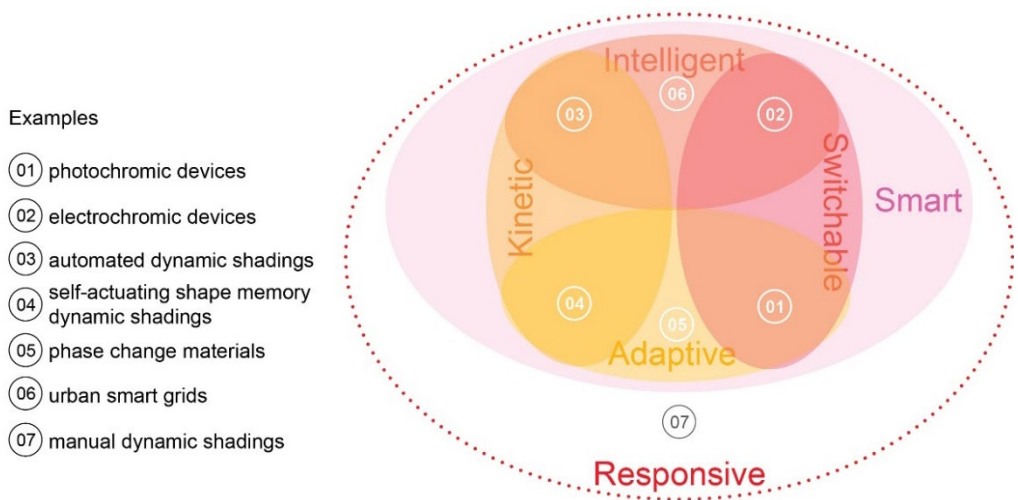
Examples

01 photochromic devices

02 electrochromic devices

03 automated dynamic shadings

04 self-actuating shape memory dynamic shadings

05 phase change materials

06 urban smart grids

07 manual dynamic shadings

Intelligent

06

03

02

Kinetic

Switchable

Smart

04

05

01

Adaptive

07

Responsive